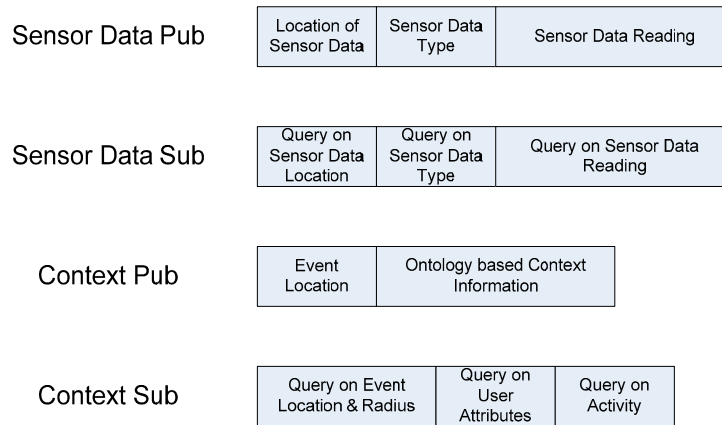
Sensor Data Pub

| Location of Sensor Data | Sensor Data Type | Sensor Data Reading |
|---|---|---|

Sensor Data Sub

| Query on Sensor Data Location | Query on Sensor Data Type | Query on Sensor Data Reading |
|---|---|---|

Context Pub

| Event Location | Ontology based Context Information |
|---|---|

Context Sub

| Query on Event Location & Radius | Query on User Attributes | Query on Activity |
|---|---|---|